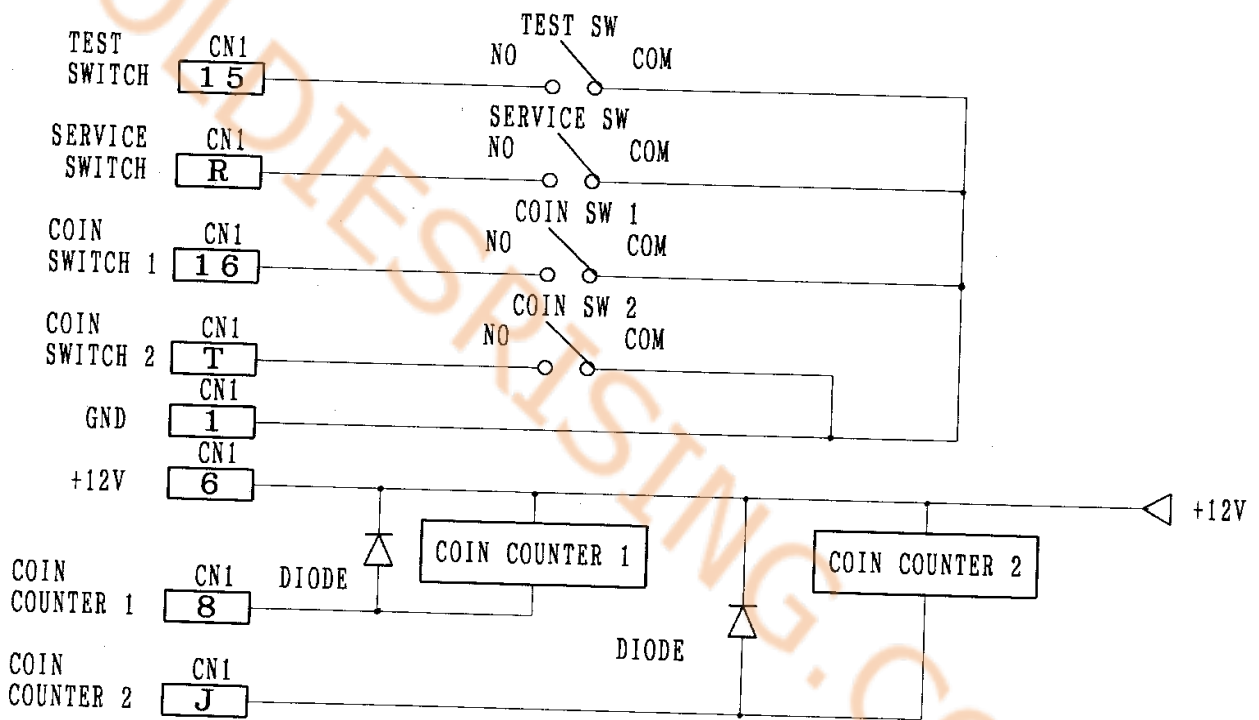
TEST SWITCH CN1 15
TEST SW
NO COM
SERVICE SWITCH CN1 R
SERVICE SW
NO COM
COIN SWITCH 1 CN1 16
COIN SW 1
NO COM
COIN SWITCH 2 CN1 T
COIN SW 2
NO COM
GND CN1 1
+12V CN1 6
+12V
COIN COUNTER 1
COIN COUNTER 2
DIODE
COIN COUNTER 1 CN1 8
DIODE
COIN COUNTER 2 CN1 J
ODIESRISING.C